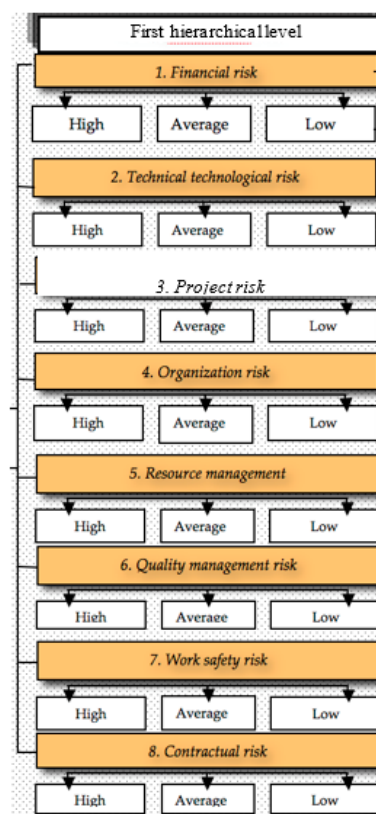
First hierarchical level

1. Financial risk

High | Average | Low

2. Technical technological risk

High | Average | Low

3. Project risk

High | Average | Low

4. Organization risk

High | Average | Low

5. Resource management

High | Average | Low

6. Quality management risk

High | Average | Low

7. Work safety risk

High | Average | Low

8. Contractual risk

High | Average | Low